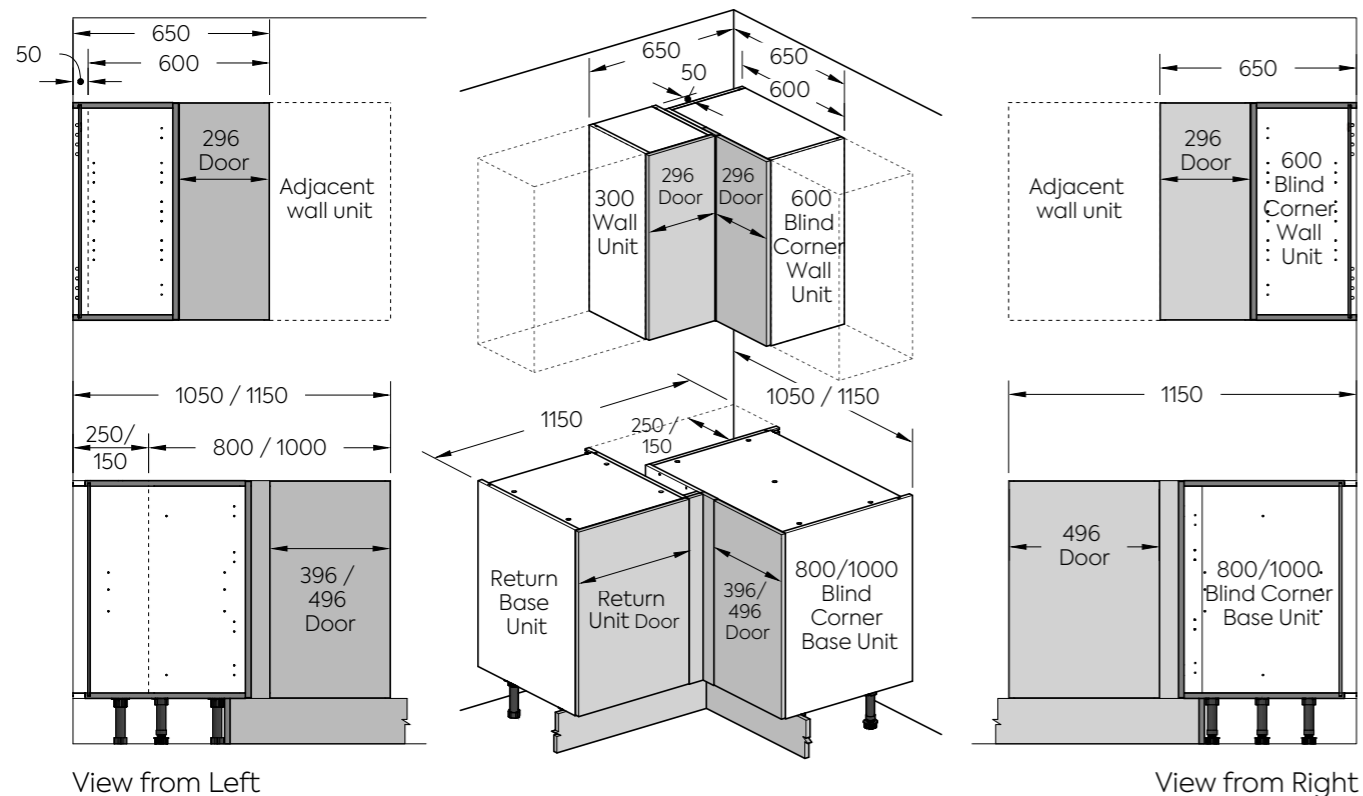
650
50
600
296 Door
Adjacent wall unit

1050 / 1150
250/ 150
800 / 1000
396 / 496 Door

View from Left

650
650
50
600
300 Wall Unit
296 Door
296 Door
600 Blind Corner Wall Unit

1150
250 / 150
1050 / 1150
Return Base Unit
Return Unit Door
396/ 496 Door
800/1000 Blind Corner Base Unit

650
296 Door
Adjacent wall unit
600 Blind Corner Wall Unit

1150
496 Door
800/1000 Blind Corner Base Unit

View from Right